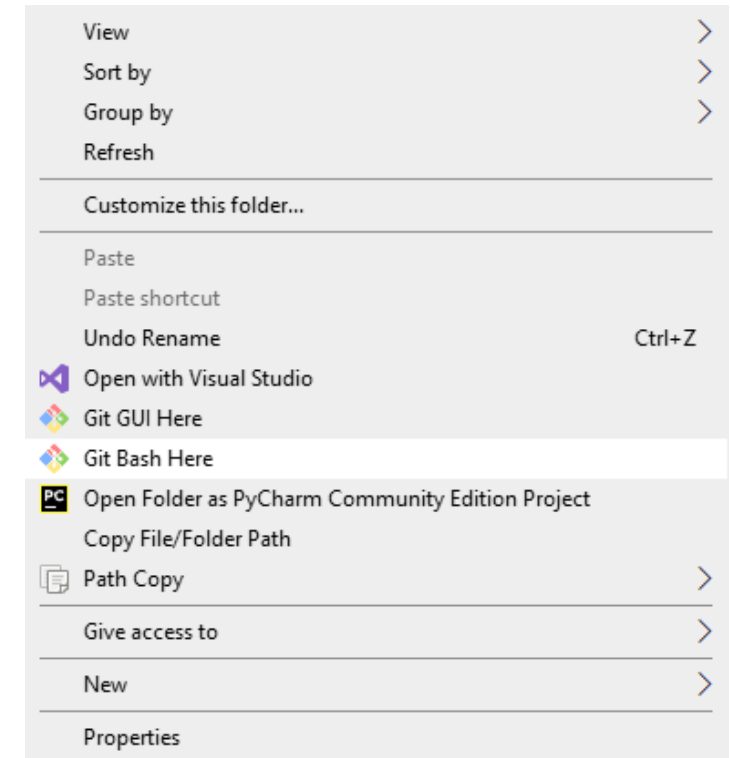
View
Sort by
Group by
Refresh

Customize this folder...

Paste
Paste shortcut
Undo Rename Ctrl+Z
Open with Visual Studio
Git GUI Here
Git Bash Here
PC Open Folder as PyCharm Community Edition Project
Copy File/Folder Path
Path Copy

Give access to

New

Properties